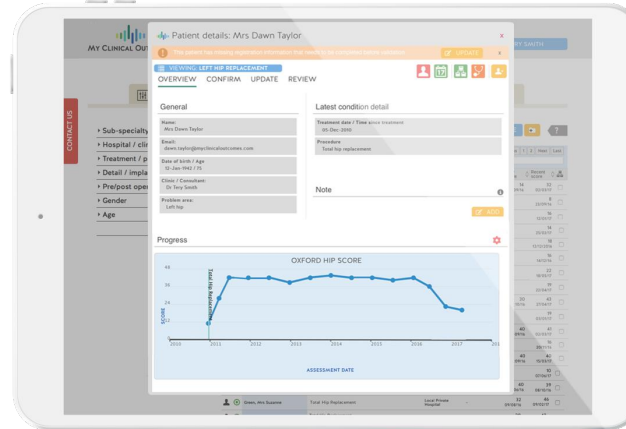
My Clinical Out

Patient details: Mrs Dawn Taylor

This patient has missing registration information that needs to be completed before validation

UPDATE

VIEWING: LEFT HIP REPLACEMENT

OVERVIEW CONFIRM UPDATE REVIEW

General

Name:
Mrs Dawn Taylor

Email:
dawn.taylor@myclinicaloutcomes.com

Date of birth / Age
12-Jan-1942 / 75

Clinic / Consultant:
Dr Tony Smith

Problem area:
Left hip

Latest condition detail

Treatment date / Time since treatment
05-Dec-2010

Procedure
Total hip replacement

Note

ADD

Progress

OXFORD HIP SCORE

Total Hip Replacement

SCORE

ASSESSMENT DATE

48
36
24
12
0

2010 2011 2012 2013 2014 2015 2016 2017

CONTACT US

Sub-specialty
Hospital / cli
Treatment / p
Detail / impla
Pre/post ope
Gender
Age

Green, Mrs Suzanne

Total Hip Replacement

Local Private Hospital